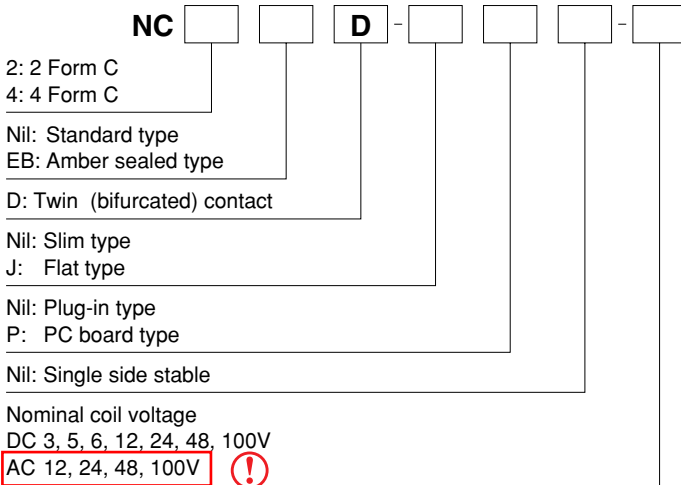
NC [ ] [ ] D - [ ] [ ] [ ] - [ ]

2: 2 Form C
4: 4 Form C

Nil: Standard type
EB: Amber sealed type

D: Twin (bifurcated) contact

Nil: Slim type
J: Flat type

Nil: Plug-in type
P: PC board type

Nil: Single side stable

Nominal coil voltage
DC 3, 5, 6, 12, 24, 48, 100V
AC 12, 24, 48, 100V !